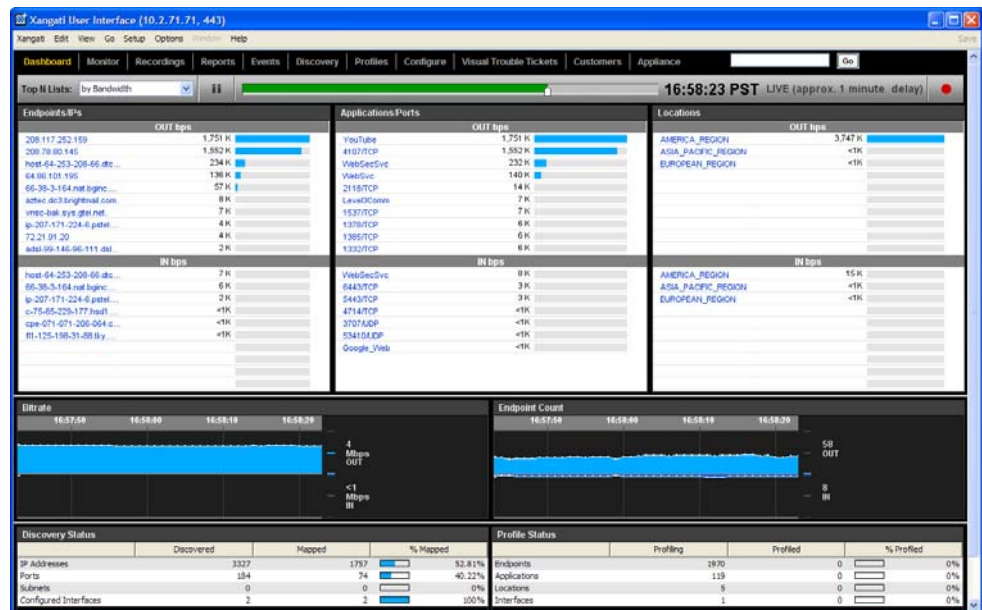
Xangati User Interface (10.2.71.71, 443)

Xangati Edit View Go Setup Options Window Help

Save

Dashboard Monitor Recordings Reports Events Discovery Profiles Configure Visual Trouble Tickets Customers Appliance

Go

Top N Lists: by Bandwidth

16:58:23 PST LIVE (approx. 1 minute delay)

Endpoints/IPs

OUT bps

| | |
|---|---|
| 208.117.252.159 | 1,751 K |
| 209.78.80.145 | 1,552 K |
| host-64-253-208-66.dtc... | 234 K |
| 64.86.101.195 | 136 K |
| 66-38-3-164.nat.bginc... | 57 K |
| actrec.dc3.brightmail.com | 8 K |
| vnsc-bak.sys.gtei.net. | 7 K |
| ip-207-171-224-6.pstel... | 4 K |
| 72.21.91.20 | 4 K |
| adsl-99-146-96-111.dsl... | 2 K |

IN bps

| | |
|---|---|
| host-64-253-208-66.dtc... | 7 K |
| 66-38-3-164.nat.bginc... | 6 K |
| ip-207-171-224-6.pstel... | 2 K |
| c-75-65-229-177.hsd1... | <1K |
| cpe-071-071-206-064.c... | <1K |
| 81-125-198-31-88.tky... | <1K |

Applications/Ports

OUT bps

| | |
|---|---|
| YouTube | 1,751 K |
| 4107/TCP | 1,552 K |
| WebSecSvc | 232 K |
| WebSvc | 140 K |
| 2118/TCP | 14 K |
| Level3Comm | 7 K |
| 1537/TCP | 7 K |
| 1378/TCP | 6 K |
| 1385/TCP | 6 K |
| 1332/TCP | 6 K |

IN bps

| | |
|---|---|
| WebSecSvc | 8 K |
| 6443/TCP | 3 K |
| 5443/TCP | 3 K |
| 4714/TCP | <1K |
| 3707/UDP | <1K |
| 53410/UDP | <1K |
| Google_Web | <1K |

Locations

OUT bps

| | |
|---|---|
| AMERICA_REGION | 3,747 K |
| ASIA_PACIFIC_REGION | <1K |
| EUROPEAN_REGION | <1K |

IN bps

| | |
|---|---|
| AMERICA_REGION | 15 K |
| ASIA_PACIFIC_REGION | <1K |
| EUROPEAN_REGION | <1K |

Bitrate

16:57:50 16:58:00 16:58:10 16:58:20

4 Mbps OUT

<1 Mbps IN

Endpoint Count

16:57:50 16:58:00 16:58:10 16:58:20

58 OUT

8 IN

Discovery Status

| | Discovered | Mapped | % Mapped |
|---|---|---|---|
| IP Addresses | 3327 | 1757 | 52.81% |
| Ports | 184 | 74 | 40.22% |
| Subnets | 0 | 0 | 0% |
| Configured Interfaces | 2 | 2 | 100% |

Profile Status

| | Profiling | Profiled | % Profiled |
|---|---|---|---|
| Endpoints | 1970 | 0 | 0% |
| Applications | 119 | 0 | 0% |
| Locations | 5 | 0 | 0% |
| Interfaces | 1 | 0 | 0% |